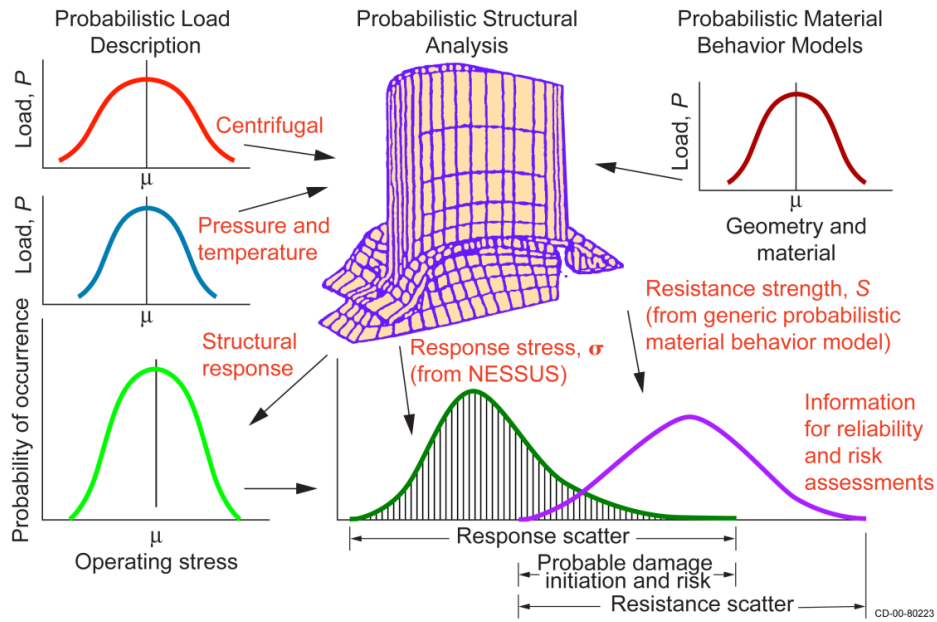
Probabilistic Load Description

Probabilistic Structural Analysis

Probabilistic Material Behavior Models

Load, $P$

Centrifugal

μ

Load, $P$

Pressure and temperature

μ

Load, $P$

μ

Geometry and material

Resistance strength, $S$ (from generic probabilistic material behavior model)

Structural response

Response stress, $\sigma$ (from NESSUS)

Probability of occurrence

Information for reliability and risk assessments

μ

Operating stress

Response scatter

Probable damage initiation and risk

Resistance scatter

CD-00-80223